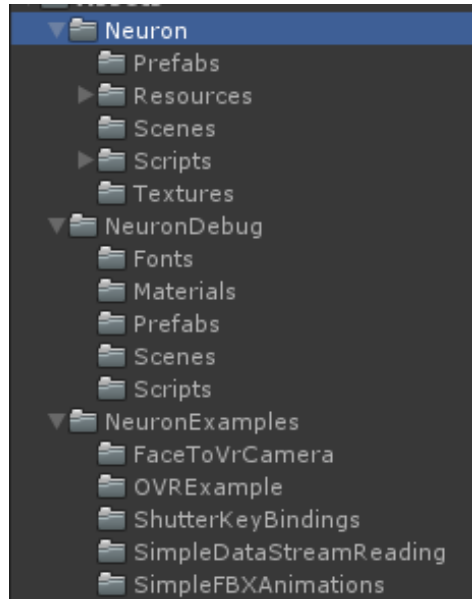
Neuron
Prefabs
Resources
Scenes
Scripts
Textures
NeuronDebug
Fonts
Materials
Prefabs
Scenes
Scripts
NeuronExamples
FaceToVrCamera
OVRExample
ShutterKeyBindings
SimpleDataStreamReading
SimpleFBXAnimations